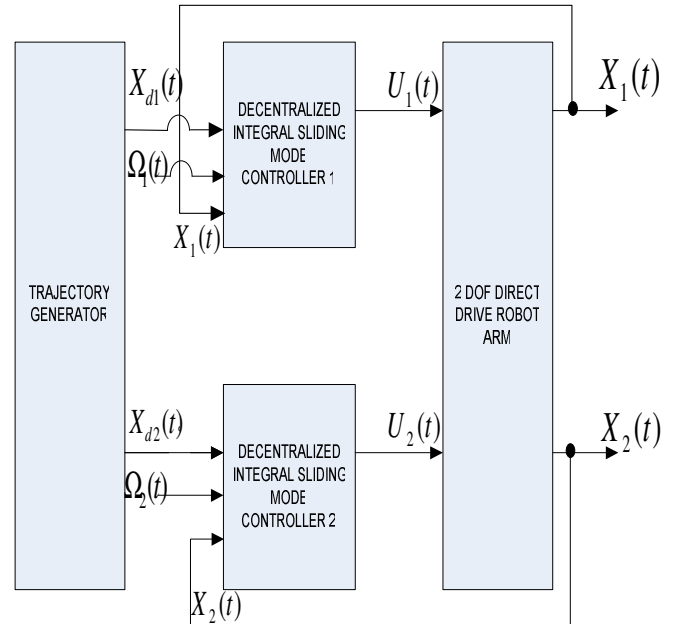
TRAJECTORY GENERATOR

$X_{d1}(t)$

$\Omega_1(t)$

$X_1(t)$

DECENTRALIZED INTEGRAL SLIDING MODE CONTROLLER 1

$U_1(t)$

$X_1(t)$

2 DOF DIRECT DRIVE ROBOT ARM

$X_{d2}(t)$

$\Omega_2(t)$

$X_2(t)$

DECENTRALIZED INTEGRAL SLIDING MODE CONTROLLER 2

$U_2(t)$

$X_2(t)$